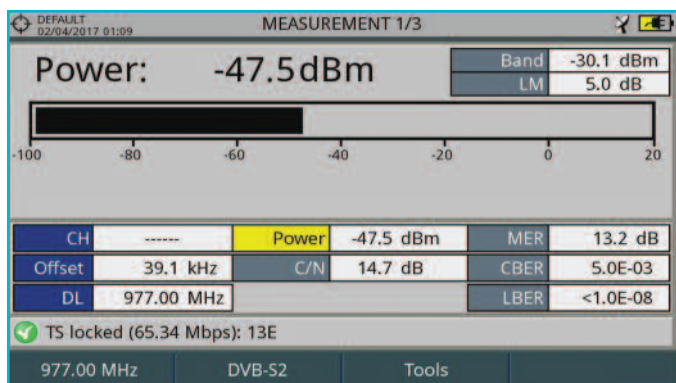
DEFAULT
02/04/2017 01:09

MEASUREMENT 1/3

Power: -47.5dBm

| Band | -30.1 dBm |
|---|---|
| LM | 5.0 dB |

-100 -80 -60 -40 -20 0 20

| CH | ------ | Power | -47.5 dBm | MER | 13.2 dB |
|---|---|---|---|---|---|
| Offset | 39.1 kHz | C/N | 14.7 dB | CBER | 5.0E-03 |
| DL | 977.00 MHz | | | LBER | <1.0E-08 |

TS locked (65.34 Mbps): 13E

977.00 MHz DVB-S2 Tools